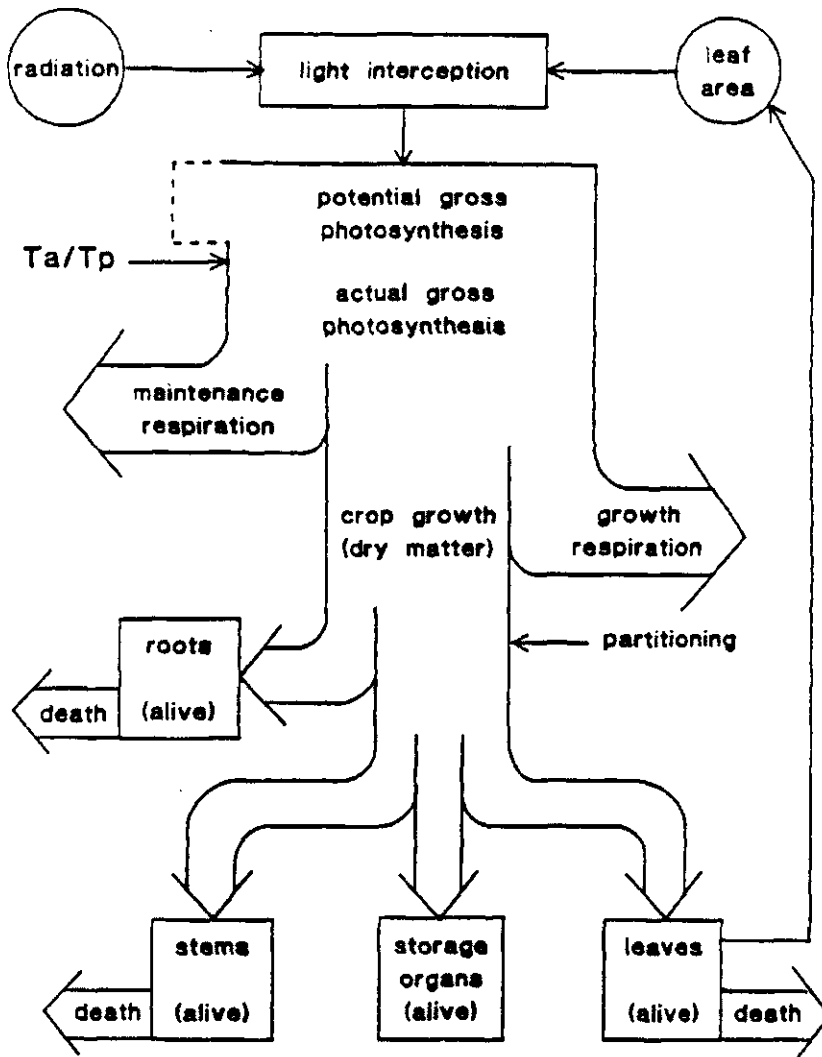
radiation

light interception

leaf area

potential gross photosynthesis

Ta/Tp

actual gross photosynthesis

maintenance respiration

crop growth (dry matter)

growth respiration

partitioning

roots

(alive)

death

stems

(alive)

death

storage organs (alive)

leaves

(alive)

death